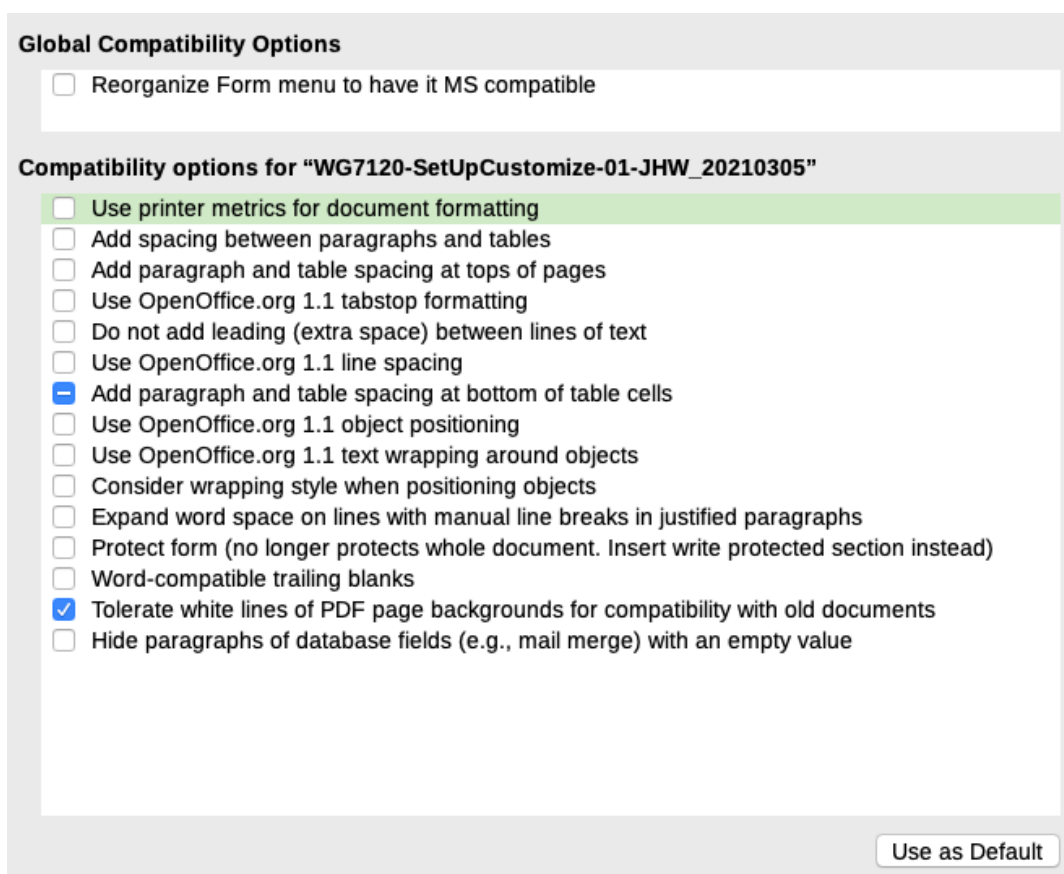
Global Compatibility Options

Reorganize Form menu to have it MS compatible

Compatibility options for “WG7120-SetUpCustomize-01-JHW_20210305”

Use printer metrics for document formatting
Add spacing between paragraphs and tables
Add paragraph and table spacing at tops of pages
Use OpenOffice.org 1.1 tabstop formatting
Do not add leading (extra space) between lines of text
Use OpenOffice.org 1.1 line spacing
Add paragraph and table spacing at bottom of table cells
Use OpenOffice.org 1.1 object positioning
Use OpenOffice.org 1.1 text wrapping around objects
Consider wrapping style when positioning objects
Expand word space on lines with manual line breaks in justified paragraphs
Protect form (no longer protects whole document. Insert write protected section instead)
Word-compatible trailing blanks
Tolerate white lines of PDF page backgrounds for compatibility with old documents
Hide paragraphs of database fields (e.g., mail merge) with an empty value

Use as Default